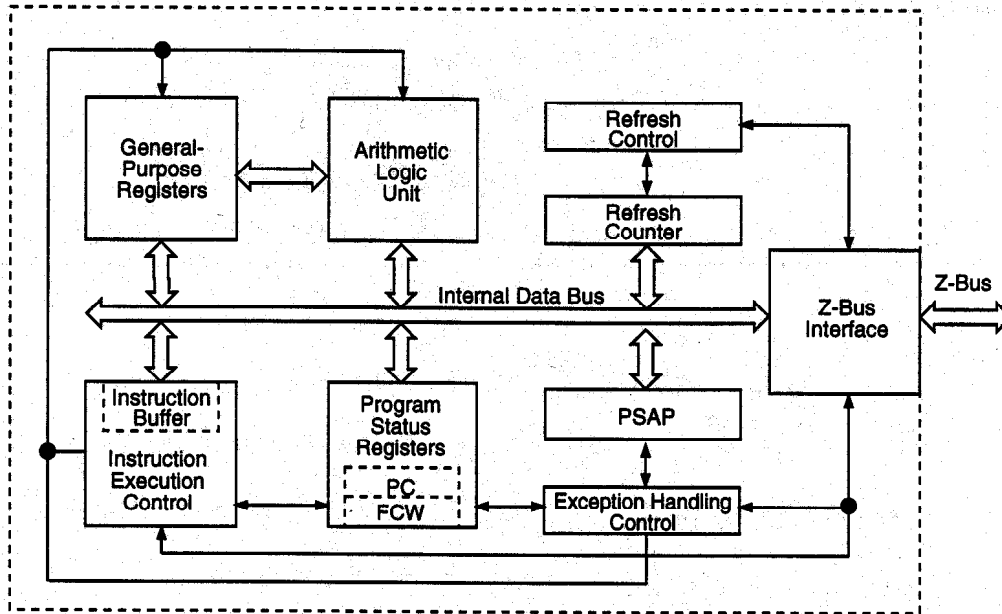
General-Purpose Registers

Arithmetic Logic Unit

Refresh Control

Refresh Counter

Internal Data Bus

Z-Bus Interface

Z-Bus

Instruction Buffer

Instruction Execution Control

Program Status Registers

PC

FCW

PSAP

Exception Handling Control